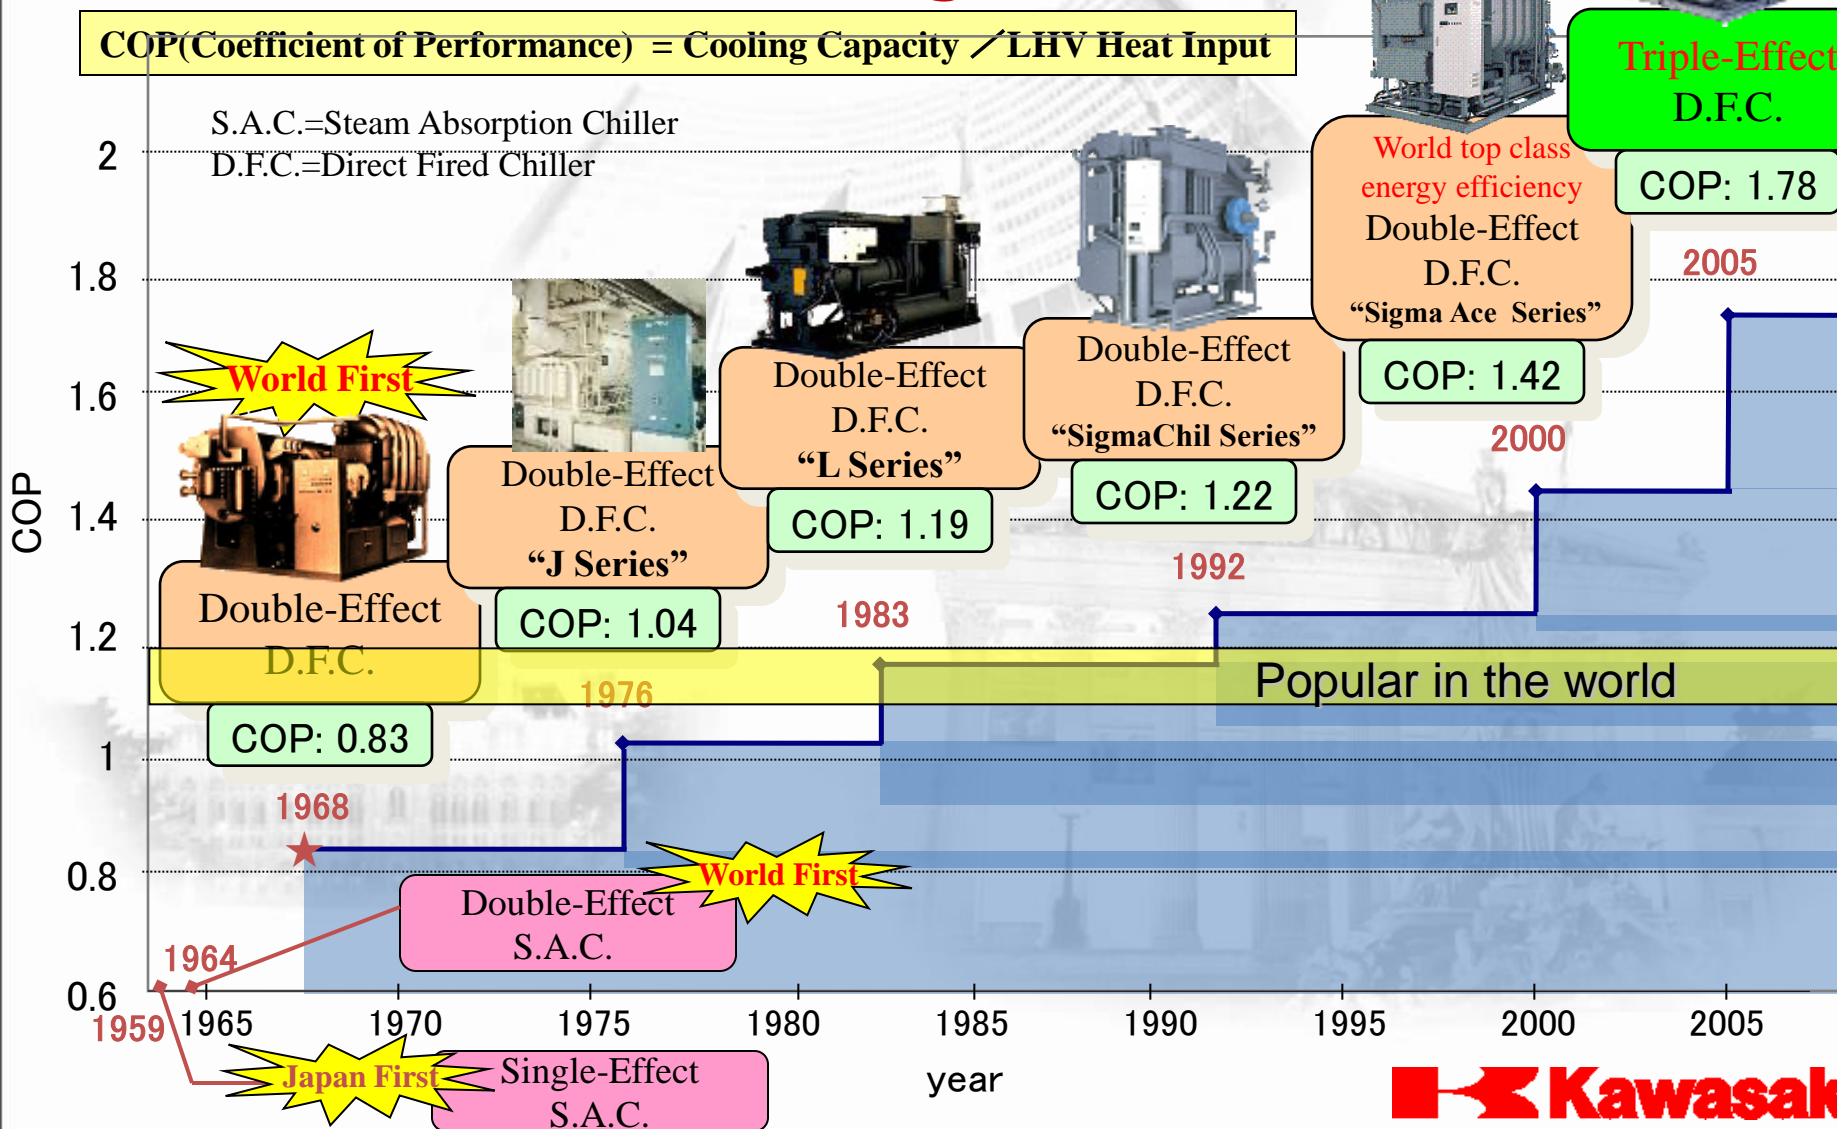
COP(Coefficient of Performance) = Cooling Capacity ／LHV Heat Input

S.A.C.=Steam Absorption Chiller
D.F.C.=Direct Fired Chiller

COP

2
1.8
1.6
1.4
1.2
1
0.8
0.6

World First

Double-Effect D.F.C.

COP: 0.83

Double-Effect D.F.C. “J Series”

COP: 1.04

Double-Effect D.F.C. “L Series”

COP: 1.19

Double-Effect D.F.C. “SigmaChil Series”

COP: 1.22

World top class energy efficiency Double-Effect D.F.C. “Sigma Ace Series”

COP: 1.42

Triple-Effect D.F.C.

COP: 1.78

2005
2000
1992
1983
1976
1968
1964
1959

Popular in the world

World First

Double-Effect S.A.C.

Japan First

Single-Effect S.A.C.

1965 1970 1975 1980 1985 1990 1995 2000 2005

year

Kawasak